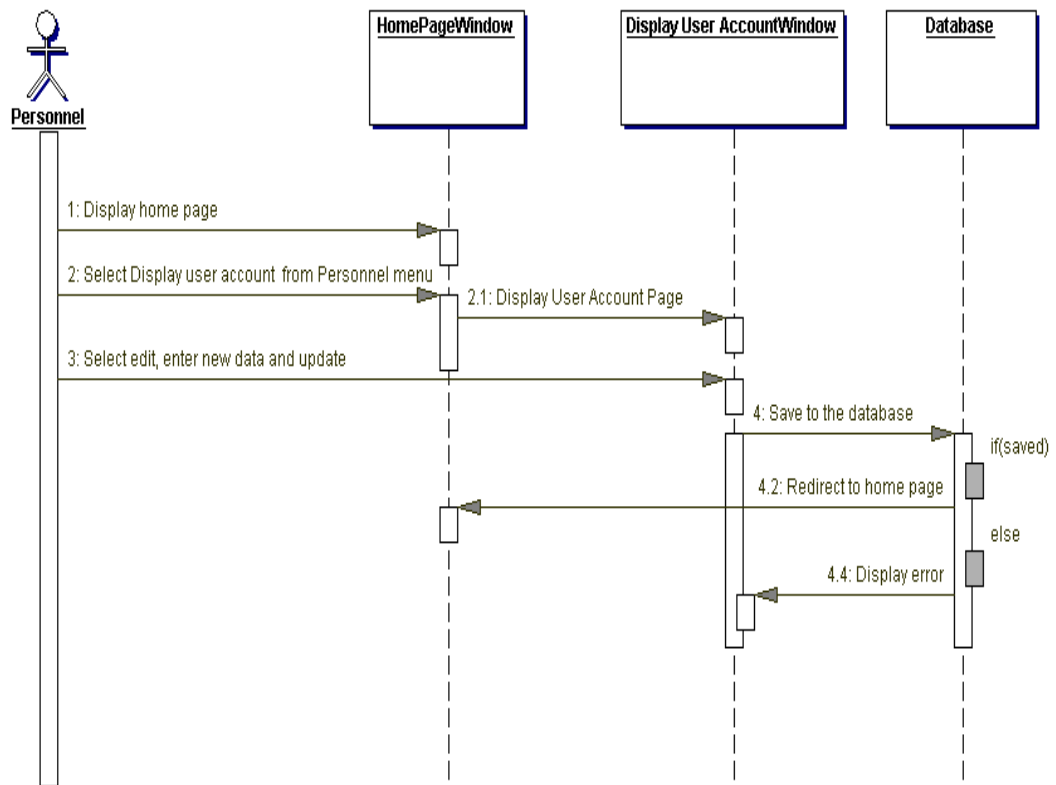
Personnel

HomePageWindow

Display User AccountWindow

Database

1: Display home page

2: Select Display user account from Personnel menu

2.1: Display User Account Page

3: Select edit, enter new data and update

4: Save to the database

if(saved)

4.2: Redirect to home page

else

4.4: Display error